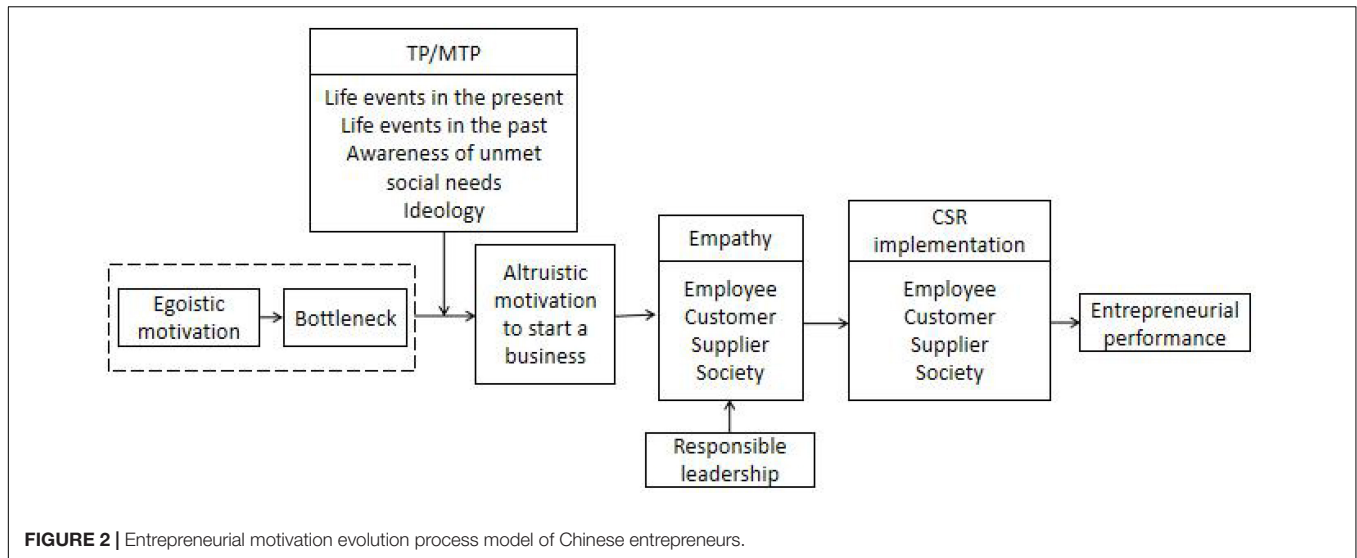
TP/MTP

Life events in the present
Life events in the past
Awareness of unmet social needs
Ideology

Egoistic motivation

Bottleneck

Altruistic motivation to start a business

Empathy

Employee
Customer
Supplier
Society

Responsible leadership

CSR implementation

Employee
Customer
Supplier
Society

Entrepreneurial performance

FIGURE 2 | Entrepreneurial motivation evolution process model of Chinese entrepreneurs.